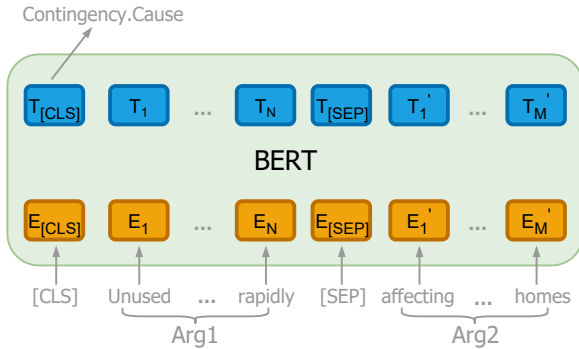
Contingency.Cause

$T_{[CLS]}$ $T_1$ ... $T_N$ $T_{[SEP]}$ $T_1'$ ... $T_M'$

BERT

$E_{[CLS]}$ $E_1$ ... $E_N$ $E_{[SEP]}$ $E_1'$ ... $E_M'$

[CLS] Unused ... rapidly [SEP] affecting ... homes

Arg1 Arg2